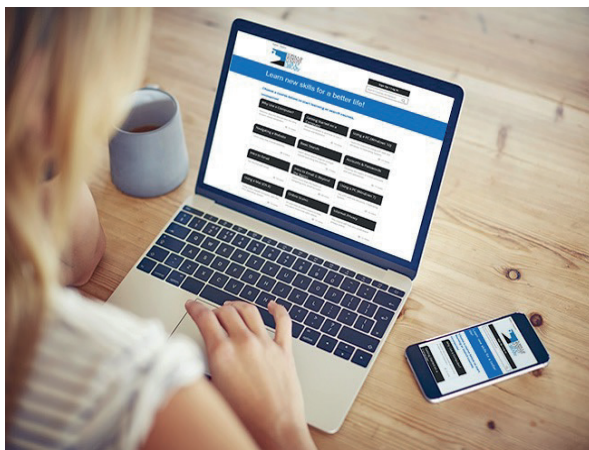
Learn new skills for a better life!

Why Use a Computer?

Getting Started on a Computer

Using a PC (Windows 10)

Navigating a Website

Basic Search

Accounts & Passwords

Intro to Email

Intro to Email 2

Using a Mac (OS X)

Using a PC (Windows 7)

Internet Privacy